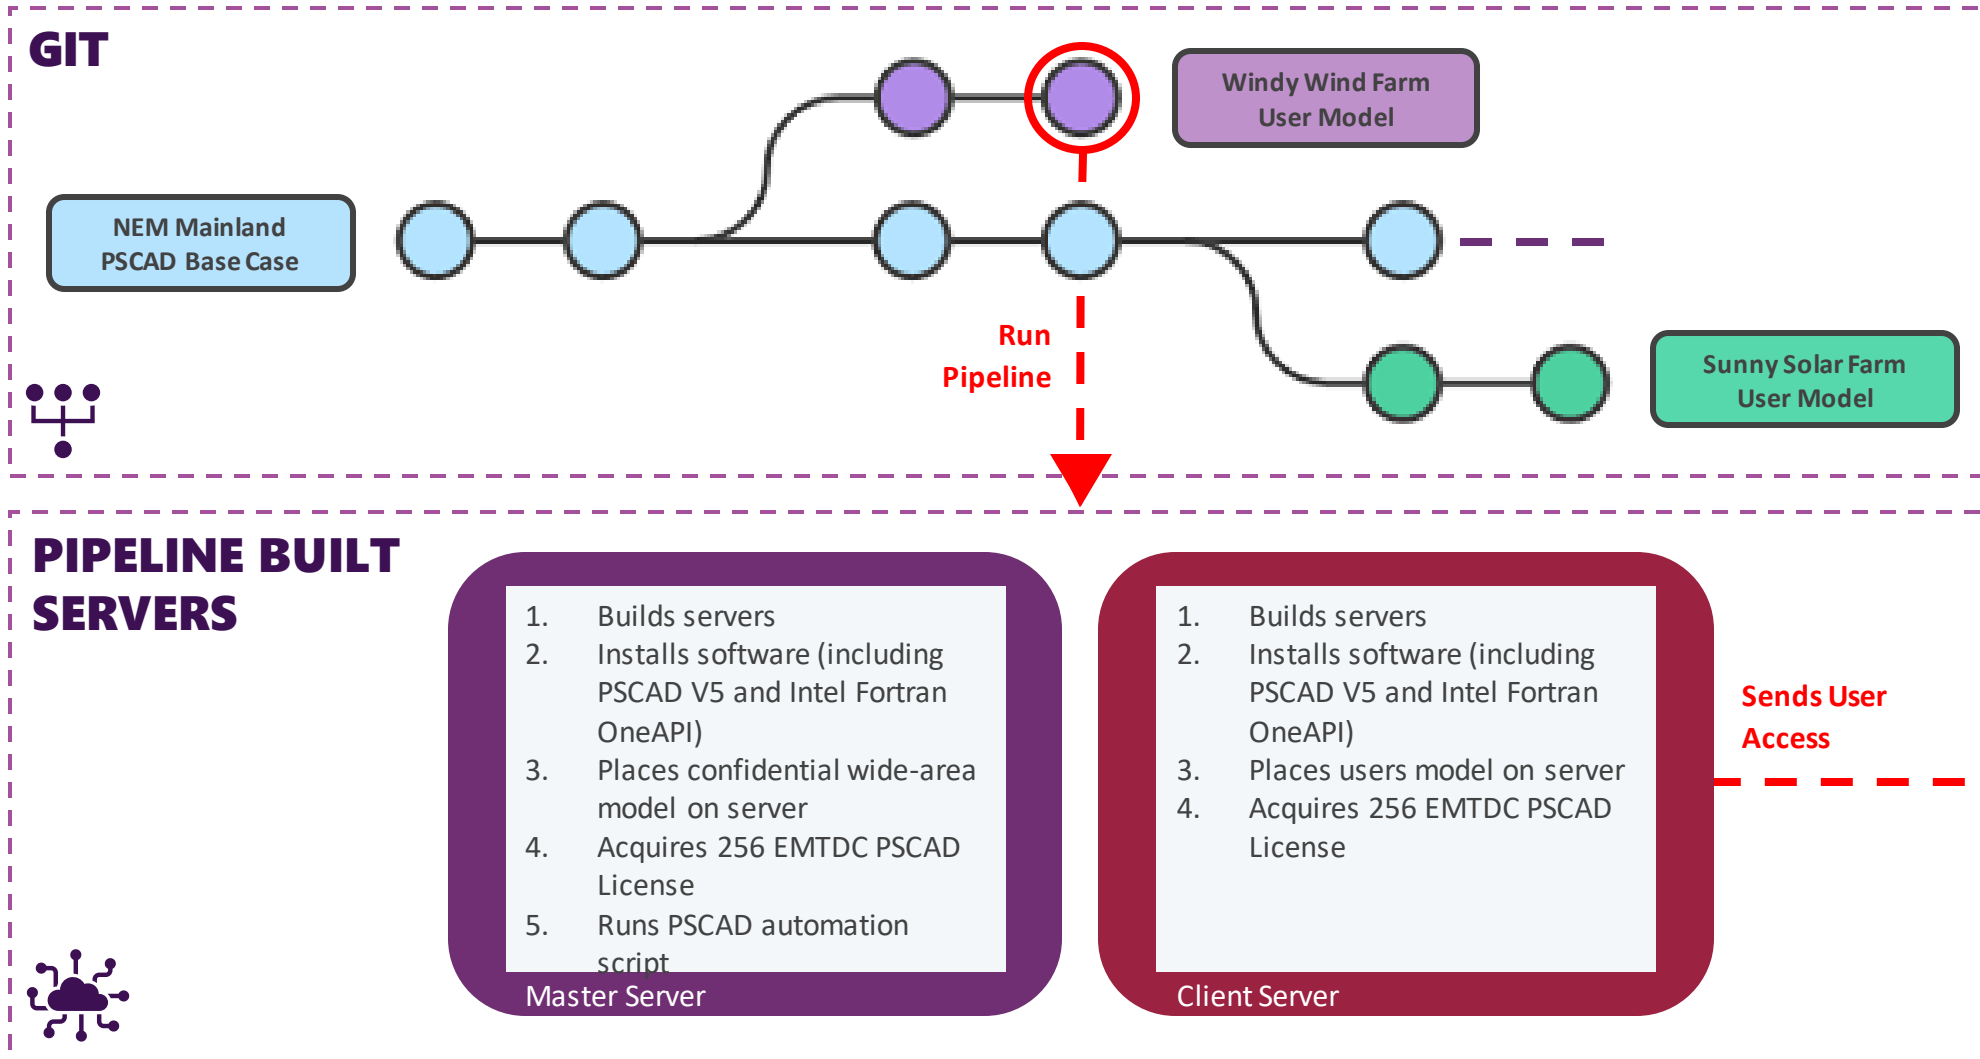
GIT

Windy Wind Farm User Model

NEM Mainland PSCAD Base Case

Run Pipeline

Sunny Solar Farm User Model

PIPELINE BUILT SERVERS

1. Builds servers
2. Installs software (including PSCAD V5 and Intel Fortran OneAPI)
3. Places confidential wide-area model on server
4. Acquires 256 EMTDC PSCAD License
5. Runs PSCAD automation script

Master Server

1. Builds servers
2. Installs software (including PSCAD V5 and Intel Fortran OneAPI)
3. Places users model on server
4. Acquires 256 EMTDC PSCAD License

Client Server

Sends User Access